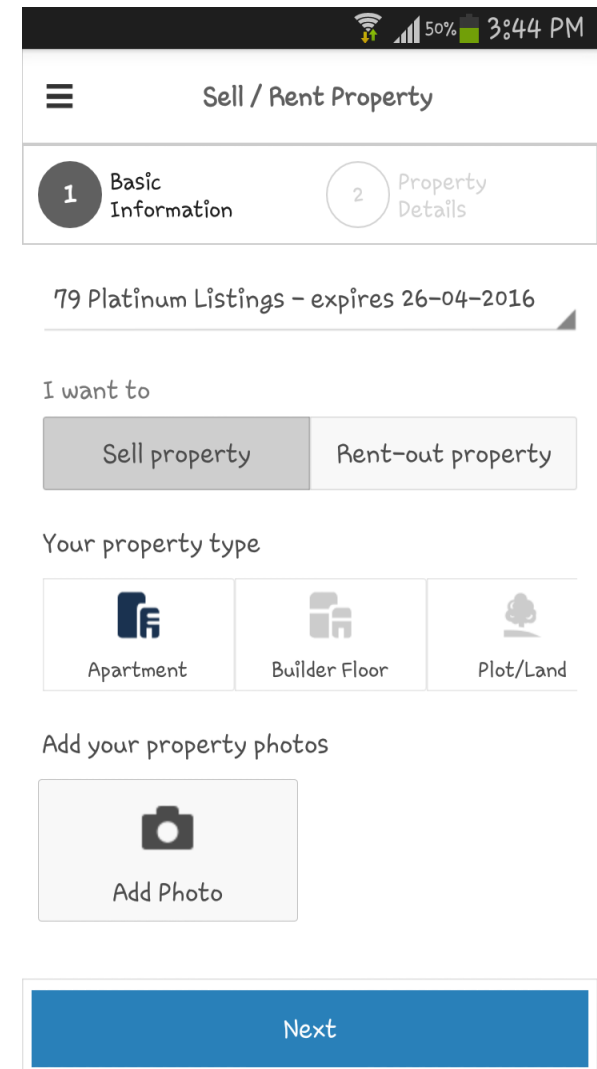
50% 3:44 PM

Sell / Rent Property

1 Basic Information

2 Property Details

79 Platinum Listings - expires 26-04-2016

I want to

Sell property

Rent-out property

Your property type

Apartment

Builder Floor

Plot/Land

Add your property photos

Add Photo

Next